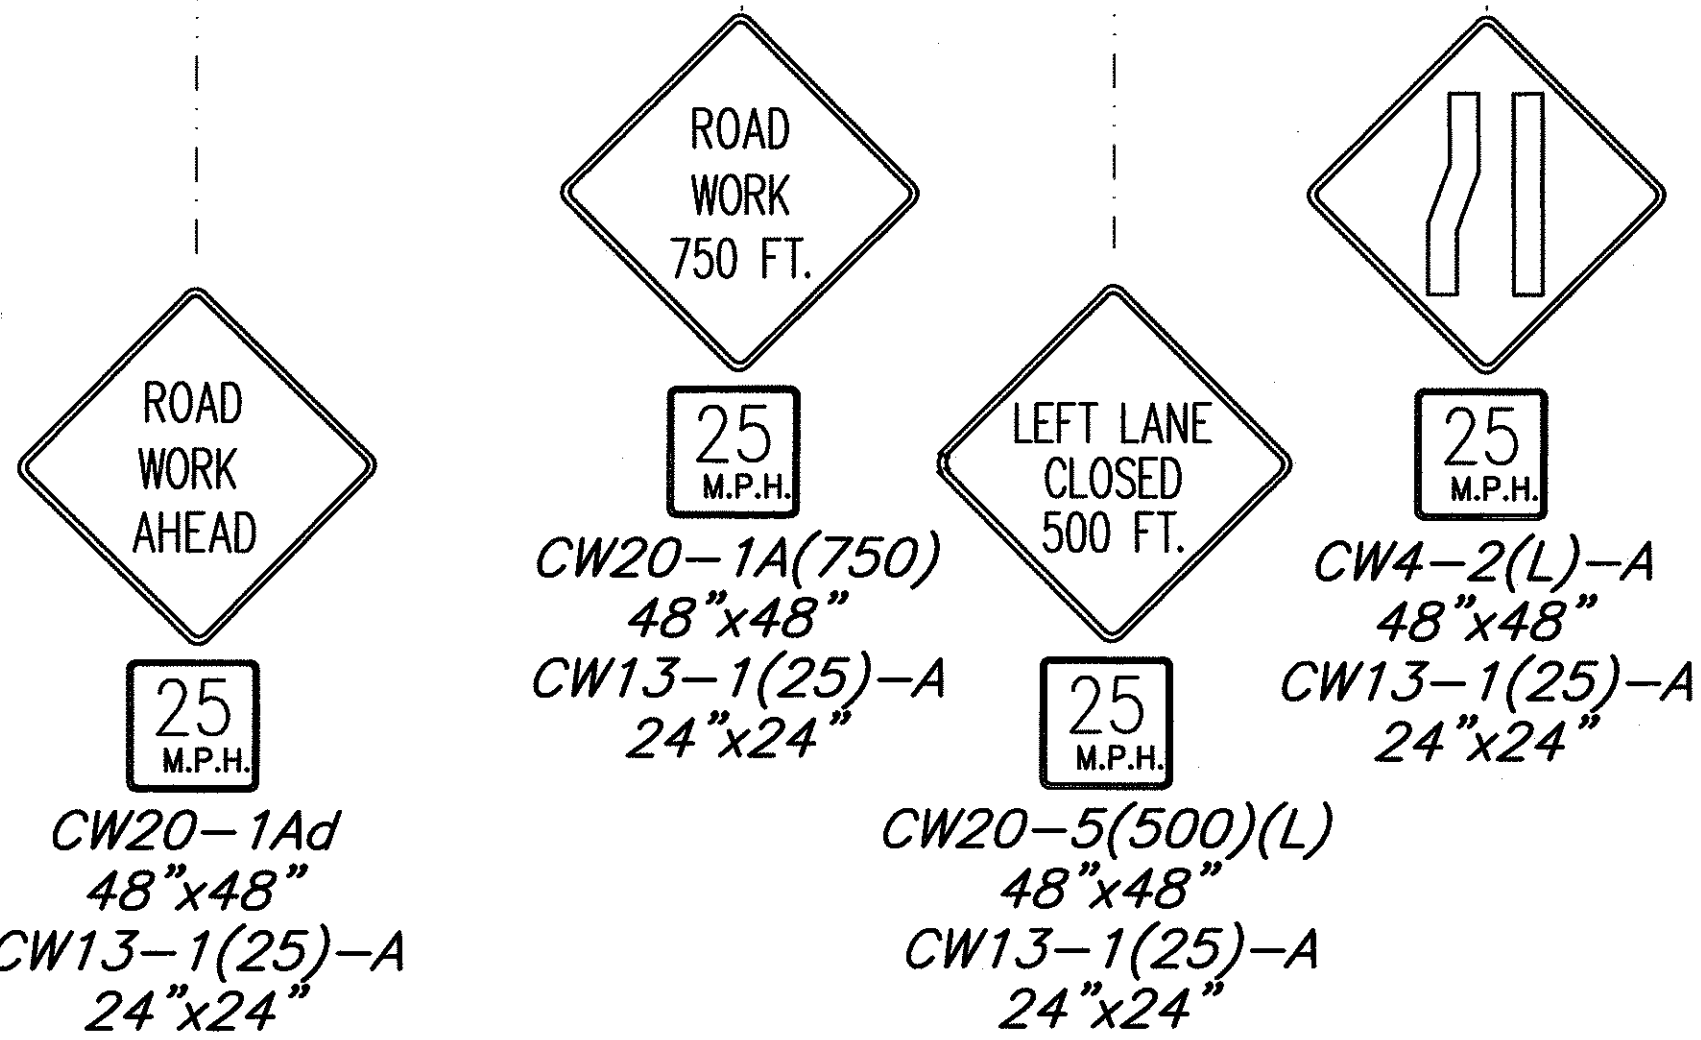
ROAD WORK AHEAD

25 M.P.H.

CW20–1Ad
48"x48"
CW13–1(25)–A
24"x24"

ROAD WORK 750 FT.

25 M.P.H.

CW20–1A(750)
48"x48"
CW13–1(25)–A
24"x24"

LEFT LANE CLOSED 500 FT.

25 M.P.H.

CW20–5(500)(L)
48"x48"
CW13–1(25)–A
24"x24"

25 M.P.H.

CW4–2(L)–A
48"x48"
CW13–1(25)–A
24"x24"